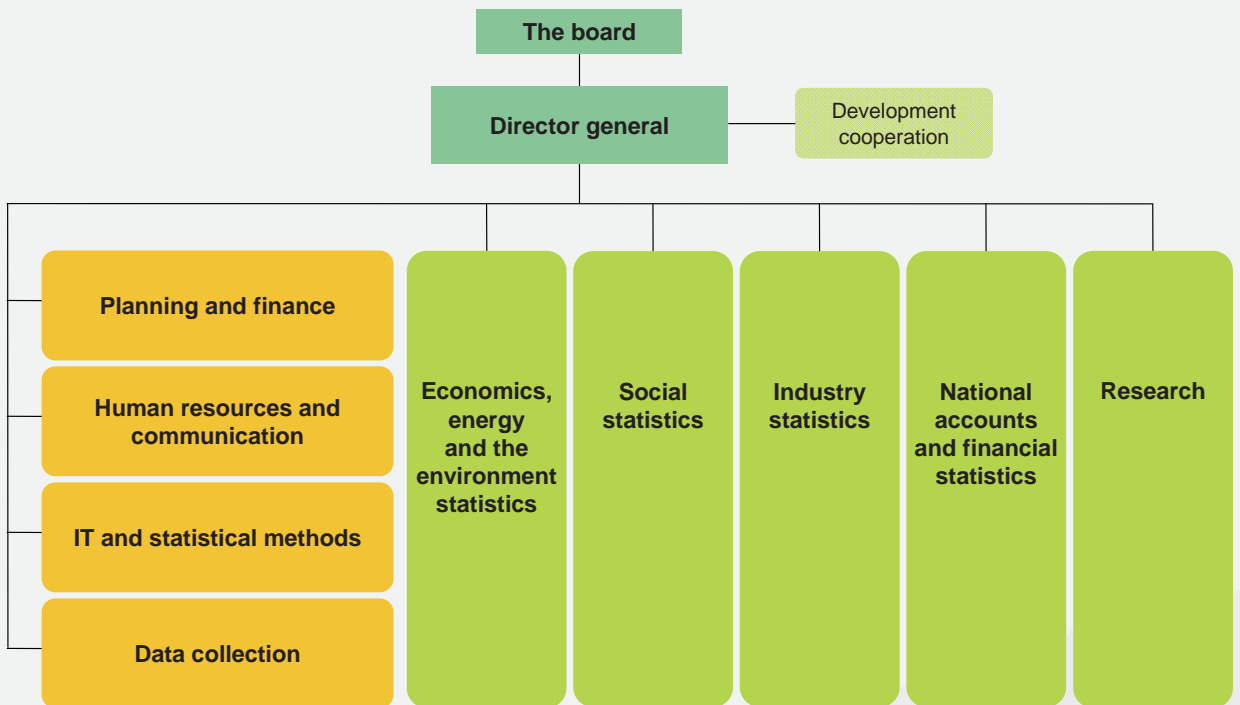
The board

Director general

Development cooperation

Planning and finance

Human resources and communication

IT and statistical methods

Data collection

Economics, energy and the environment statistics

Social statistics

Industry statistics

National accounts and financial statistics

Research